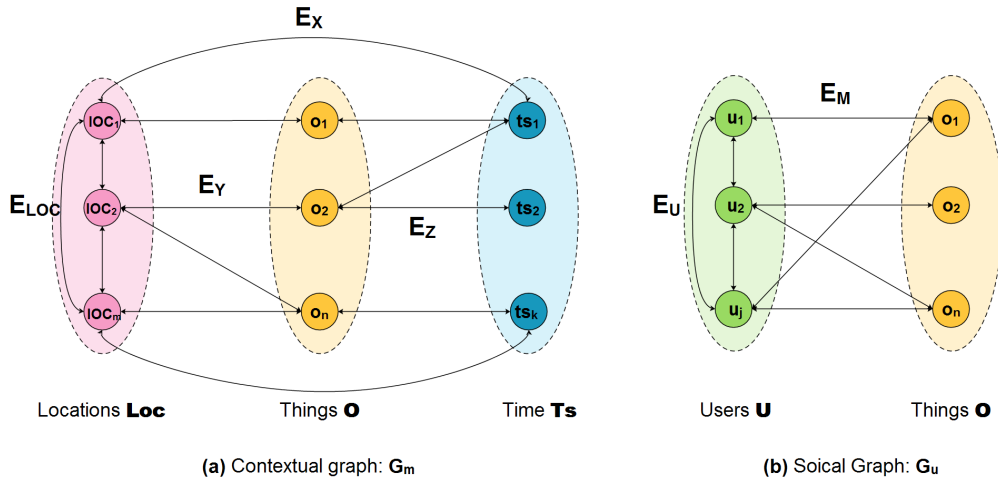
$E_X$

$E_{LOC}$

$loc_1$

$loc_2$

$loc_m$

$E_Y$

$o_1$

$o_2$

$o_n$

$E_Z$

$ts_1$

$ts_2$

$ts_k$

Locations **Loc**

Things **O**

Time **Ts**

**(a)** Contextual graph: $G_m$

$E_M$

$E_U$

$u_1$

$u_2$

$u_j$

$o_1$

$o_2$

$o_n$

Users **U**

Things **O**

**(b)** Soical Graph: $G_u$